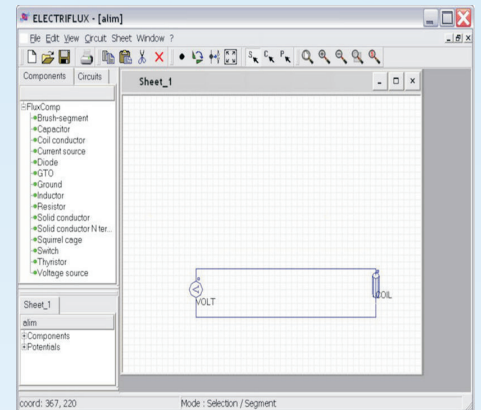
ELECTRIFLUX - [alim]

File Edit View Circuit Sheet Window ?

Components Circuits

Sheet_1

FluxComp
Brush-segment
Capacitor
Coil conductor
Current source
Diode
GTO
Ground
Inductor
Resistor
Solid conductor
Solid conductor N ter...
Squirrel cage
Switch
Thyristor
Voltage source

VOLT

COIL

Sheet_1

alim
Components
Potentials

coord: 367, 220

Mode : Selection / Segment